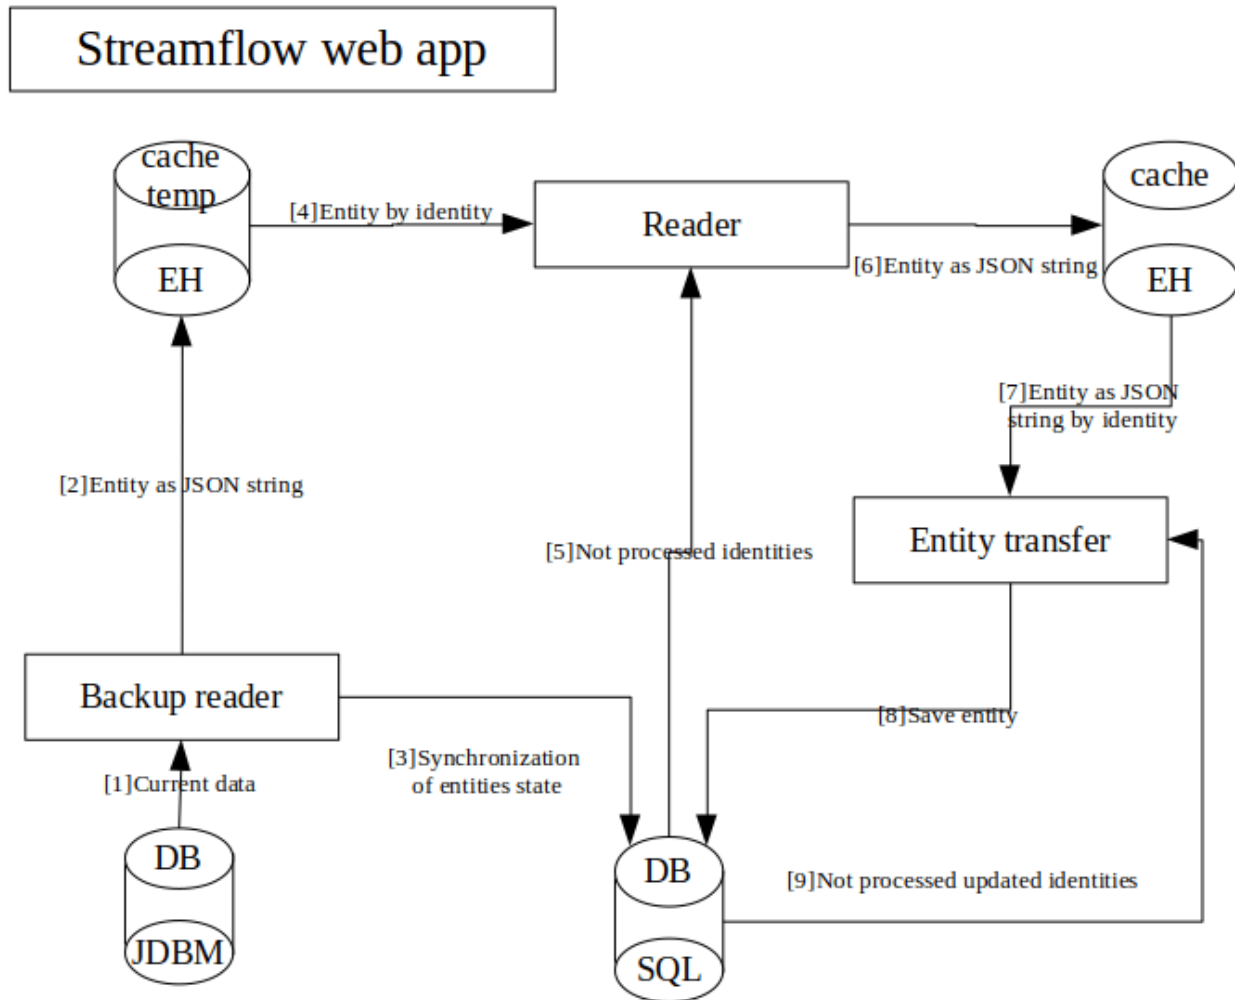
Streamflow web app

cache temp

EH

[4]Entity by identity

Reader

[6]Entity as JSON string

cache

EH

[7]Entity as JSON string by identity

[2]Entity as JSON string

[5]Not processed identities

Entity transfer

Backup reader

[8]Save entity

[3]Synchronization of entities state

[1]Current data

DB

JDBM

DB

SQL

[9]Not processed updated identities